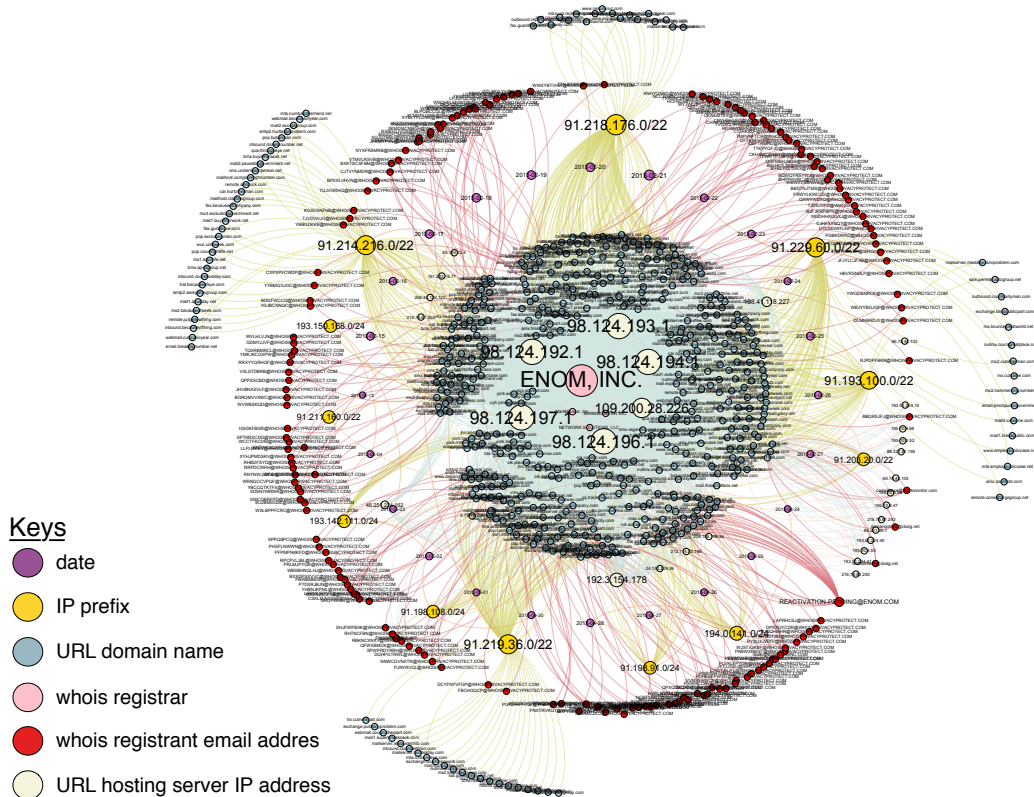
Keys
date
IP prefix
URL domain name
whois registrar
whois registrant email addres
URL hosting server IP address

ENOM, INC.
98.124.192.1
98.124.193.1
98.124.194.1
98.124.197.1
98.124.196.1
109.200.28.226
192.3.154.178
91.218.176.0/22
91.214.216.0/22
91.229.60.0/22
91.193.100.0/22
193.150.168.0/24
91.211.160.0/22
193.142.211.0/24
91.198.108.0/24
91.219.36.0/22
194.0.141.0/24
91.196.91.0/24
91.208.20.0/22
REACTIVATION-PENDING@ENOM.COM
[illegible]